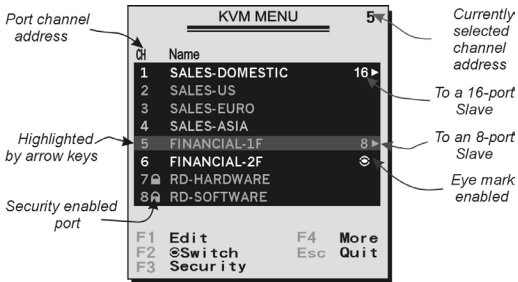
Port channel address

KVM MENU 5

Currently selected channel address

CH Name
1 SALES-DOMESTIC 16 ▸
2 SALES-US
3 SALES-EURO
4 SALES-ASIA
5 FINANCIAL-1F 8 ▸
6 FINANCIAL-2F ◉
7 RD-HARDWARE
8 RD-SOFTWARE

To a 16-port Slave

Highlighted by arrow keys

To an 8-port Slave

Eye mark enabled

Security enabled port

F1 Edit F4 More
F2 ◉Switch Esc Quit
F3 Security